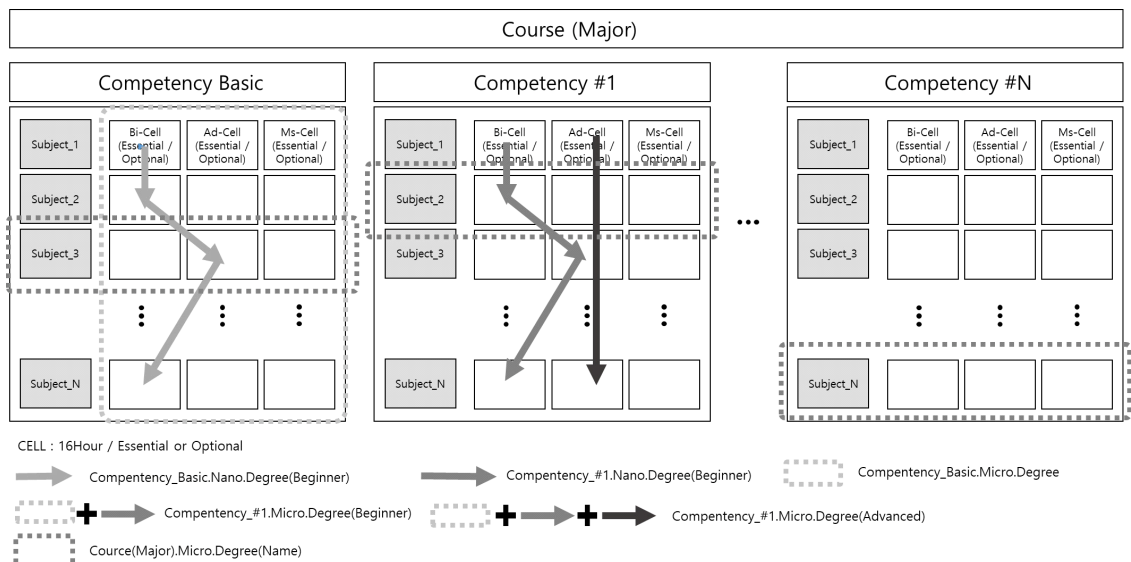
Course (Major)

Competency Basic

| Subject_1 | Bi-Cell (Essential / Optional) | Ad-Cell (Essential / Optional) | Ms-Cell (Essential / Optional) |
|---|---|---|---|
| Subject_2 | | | |
| Subject_3 | | | |
| ⋮ | ⋮ | ⋮ | ⋮ |
| Subject_N | | | |

Competency #1

| Subject_1 | Bi-Cell (Essential / Optional) | Ad-Cell (Essential / Optional) | Ms-Cell (Essential / Optional) |
|---|---|---|---|
| Subject_2 | | | |
| Subject_3 | | | |
| ⋮ | ⋮ | ⋮ | ⋮ |
| Subject_N | | | |

...

Competency #N

| Subject_1 | Bi-Cell (Essential / Optional) | Ad-Cell (Essential / Optional) | Ms-Cell (Essential / Optional) |
|---|---|---|---|
| Subject_2 | | | |
| Subject_3 | | | |
| ⋮ | ⋮ | ⋮ | ⋮ |
| Subject_N | | | |

CELL : 16Hour / Essential or Optional

Compentency_Basic.Nano.Degree(Beginner)

Compentency_#1.Nano.Degree(Beginner)

Compentency_Basic.Micro.Degree

Compentency_#1.Micro.Degree(Beginner)

Compentency_#1.Micro.Degree(Advanced)

Cource(Major).Micro.Degree(Name)